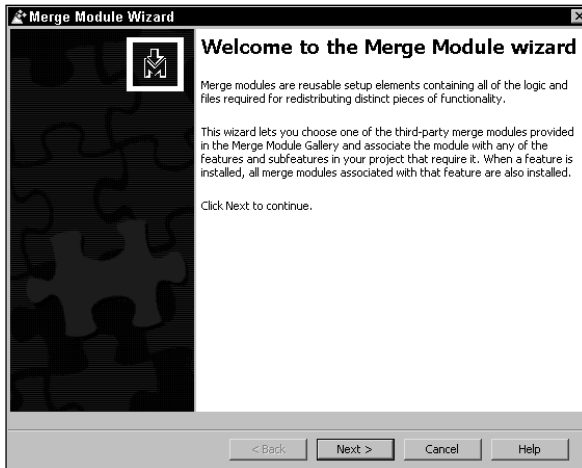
Merge Module Wizard

Welcome to the Merge Module wizard

Merge modules are reusable setup elements containing all of the logic and files required for redistributing distinct pieces of functionality.

This wizard lets you choose one of the third-party merge modules provided in the Merge Module Gallery and associate the module with any of the features and subfeatures in your project that require it. When a feature is installed, all merge modules associated with that feature are also installed.

Click Next to continue.

< Back | Next > | Cancel | Help